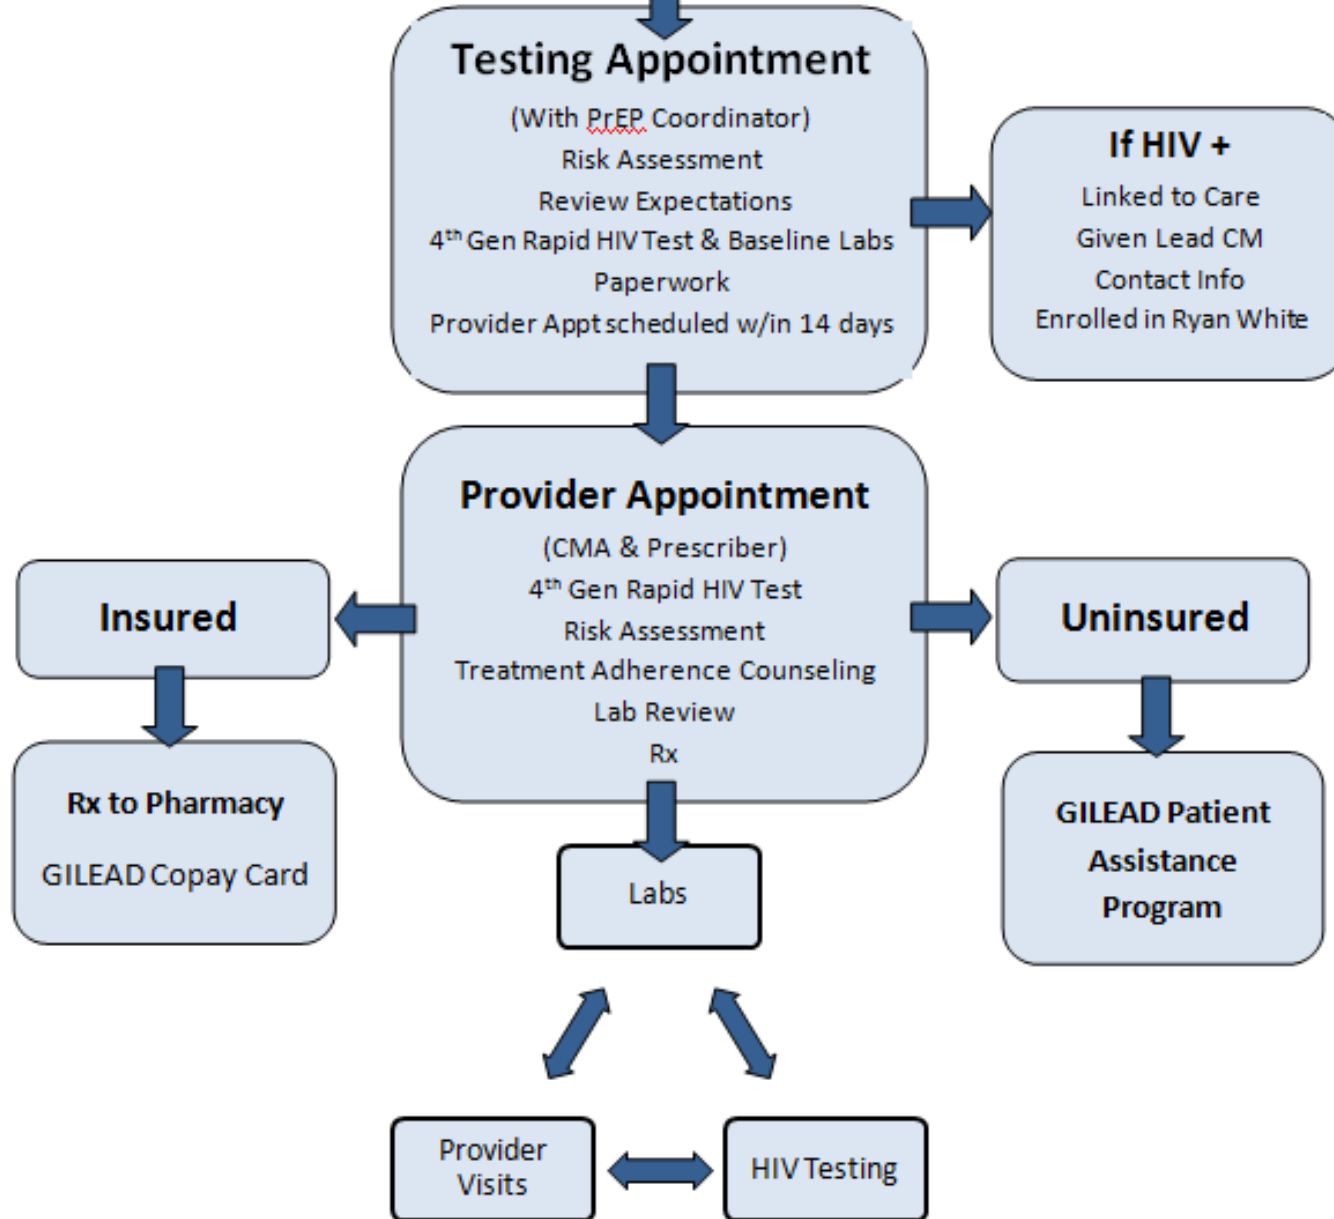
Testing Appointment
(With PrEP Coordinator)
Risk Assessment
Review Expectations
$4^{th}$ Gen Rapid HIV Test & Baseline Labs
Paperwork
Provider Appt scheduled w/in 14 days

If HIV +
Linked to Care
Given Lead CM
Contact Info
Enrolled in Ryan White

Provider Appointment
(CMA & Prescriber)
$4^{th}$ Gen Rapid HIV Test
Risk Assessment
Treatment Adherence Counseling
Lab Review
Rx

Insured

Rx to Pharmacy
GILEAD Copay Card

Uninsured

GILEAD Patient Assistance Program

Labs

Provider Visits

HIV Testing